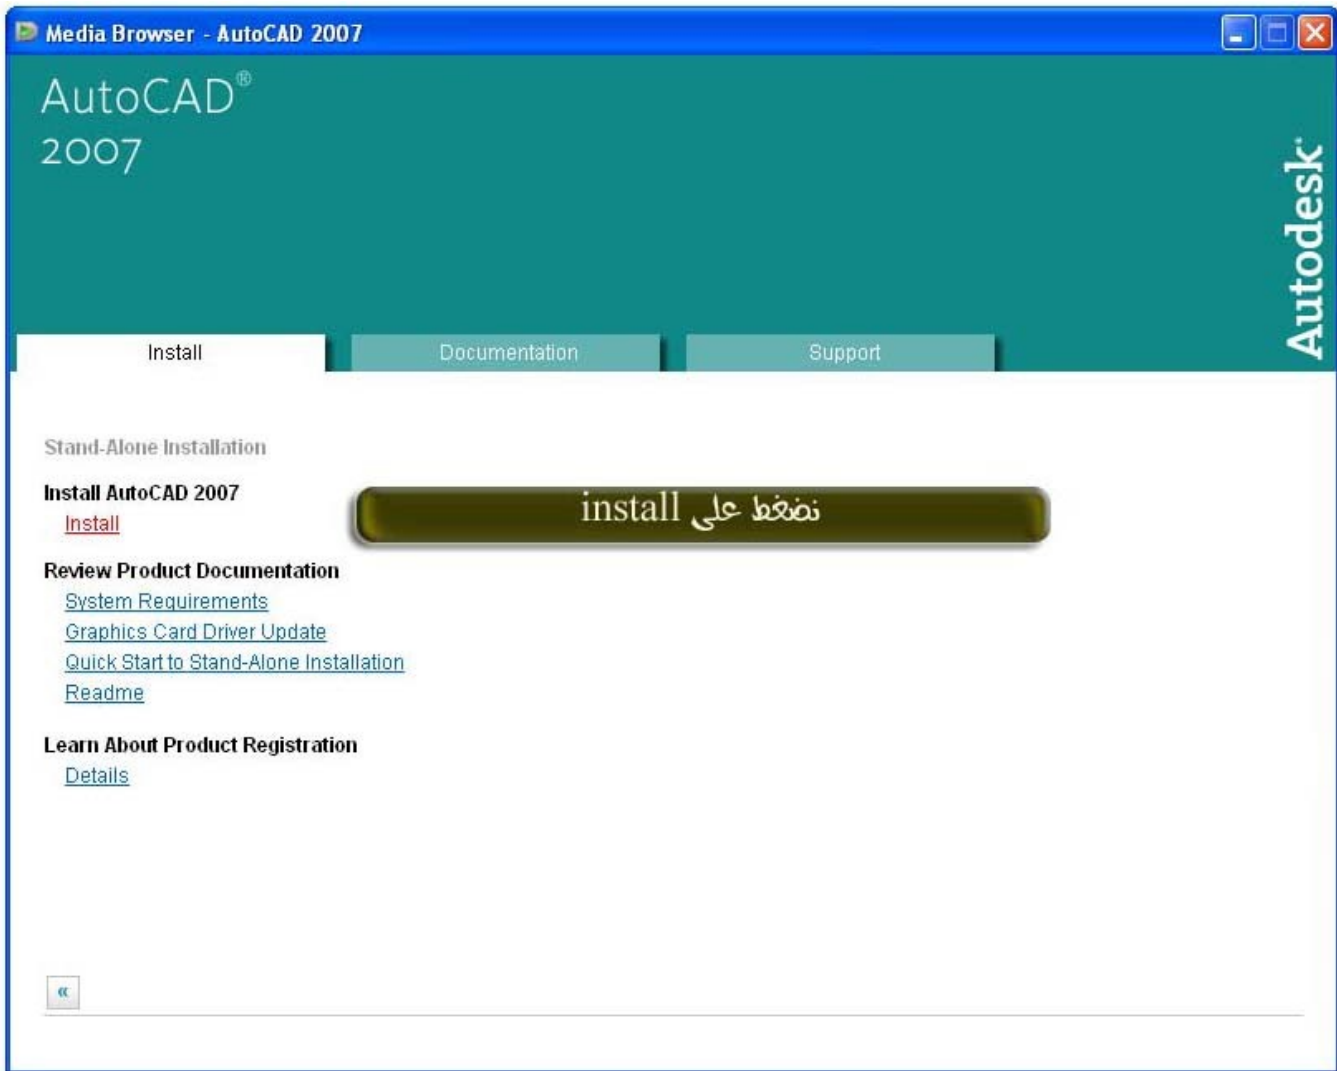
Media Browser - AutoCAD 2007

AutoCAD®
2007

Autodesk®

Install | Documentation | Support

Stand-Alone Installation

Install AutoCAD 2007
Install

نضغط على install

Review Product Documentation
System Requirements
Graphics Card Driver Update
Quick Start to Stand-Alone Installation
Readme

Learn About Product Registration
Details

«